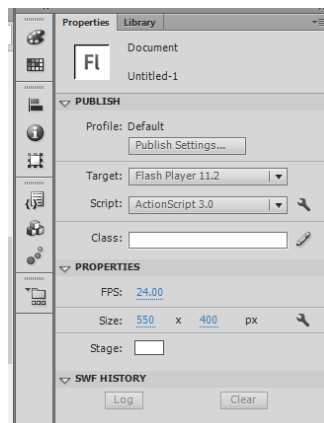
Properties Library

Fl

Document

Untitled-1

PUBLISH

Profile: Default

Publish Settings...

Target: Flash Player 11.2

Script: ActionScript 3.0

Class:

PROPERTIES

FPS: 24.00

Size: 550 x 400 px

Stage:

SWF HISTORY

Log

Clear